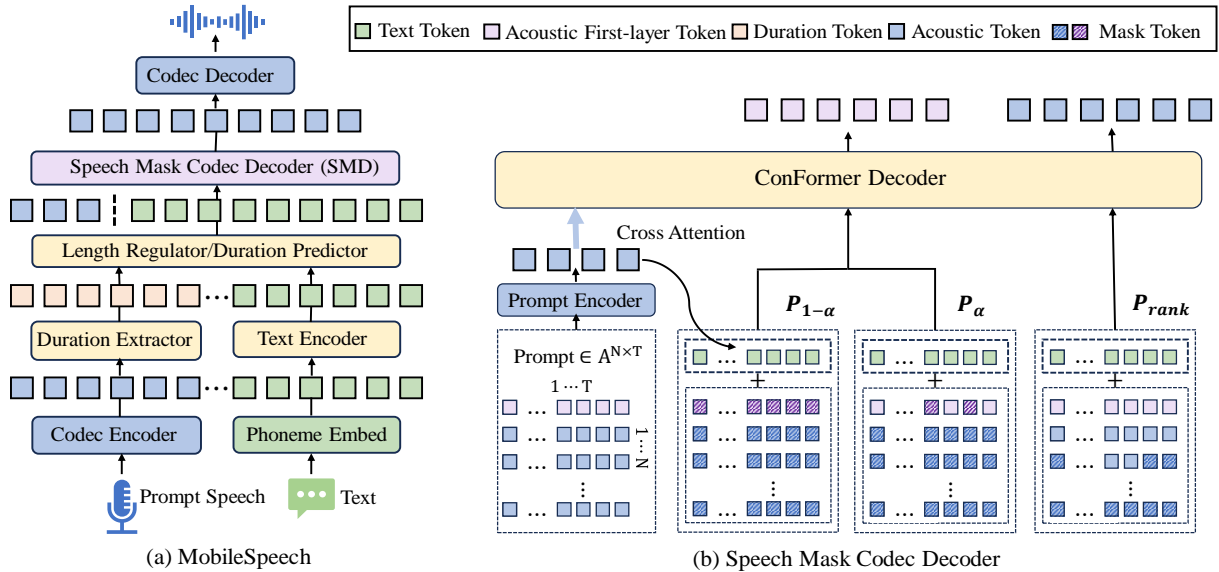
Text Token Acoustic First-layer Token Duration Token Acoustic Token Mask Token

Codec Decoder

Speech Mask Codec Decoder (SMD)

Length Regulator/Duration Predictor

…

Duration Extractor

Text Encoder

…

Codec Encoder

Phoneme Embed

Prompt Speech

Text

(a) MobileSpeech

ConFormer Decoder

Cross Attention

Prompt Encoder

$P_{1-\alpha}$

$P_{\alpha}$

$P_{rank}$

Prompt $\in A^{N\times T}$

$1 \cdots T$

$1 \cdots N$

…

+

(b) Speech Mask Codec Decoder